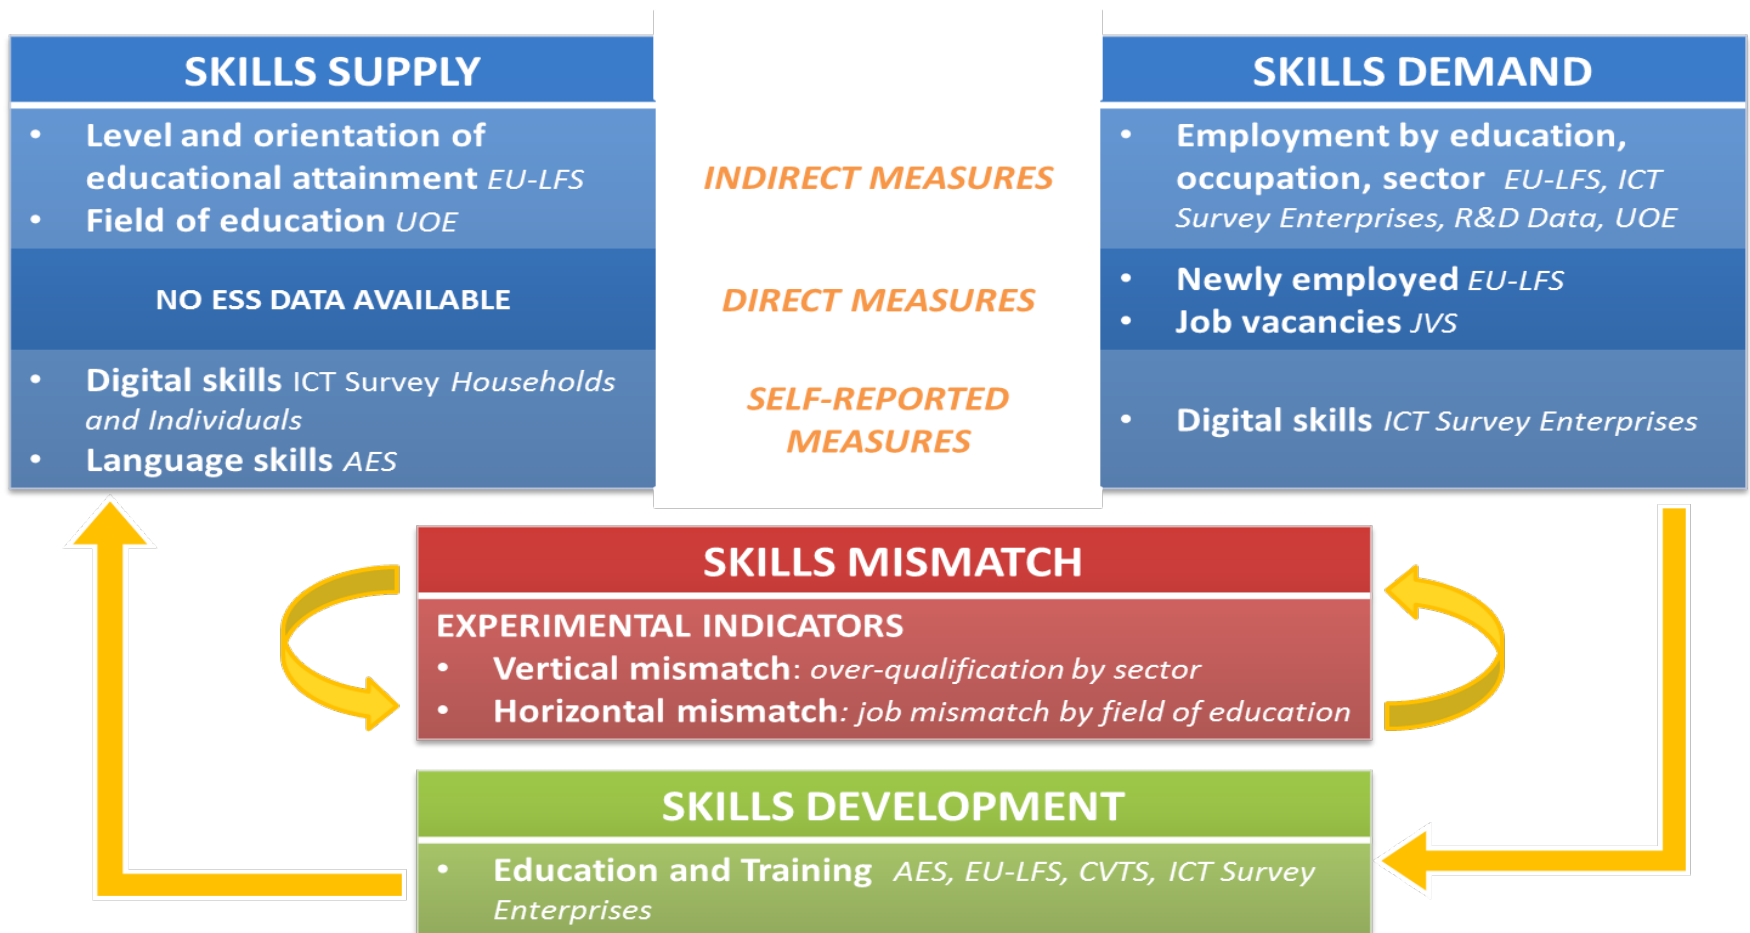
SKILLS SUPPLY

- Level and orientation of educational attainment EU-LFS
- Field of education UOE

NO ESS DATA AVAILABLE

- Digital skills ICT Survey Households and Individuals
- Language skills AES

INDIRECT MEASURES

DIRECT MEASURES

SELF-REPORTED MEASURES

SKILLS DEMAND

- Employment by education, occupation, sector EU-LFS, ICT Survey Enterprises, R&D Data, UOE

- Newly employed EU-LFS
- Job vacancies JVS

- Digital skills ICT Survey Enterprises

SKILLS MISMATCH

EXPERIMENTAL INDICATORS
- Vertical mismatch: over-qualification by sector
- Horizontal mismatch: job mismatch by field of education

SKILLS DEVELOPMENT

- Education and Training AES, EU-LFS, CVTS, ICT Survey Enterprises